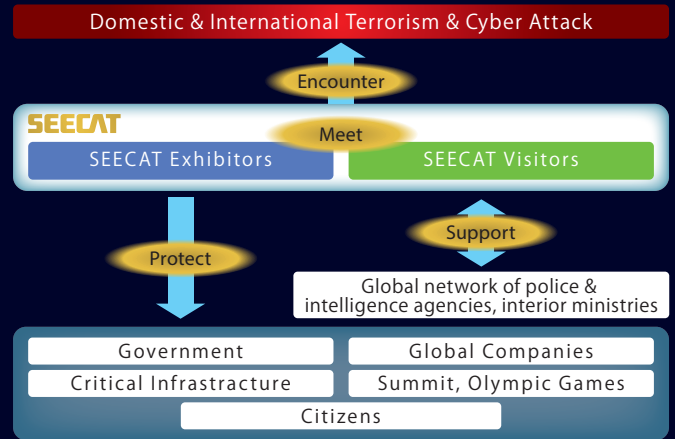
Domestic & International Terrorism & Cyber Attack

Encounter

SEECAT

Meet

SEECAT Exhibitors

SEECAT Visitors

Support

Protect

Global network of police & intelligence agencies, interior ministries

Government

Global Companies

Critical Infrastructure

Summit, Olympic Games

Citizens